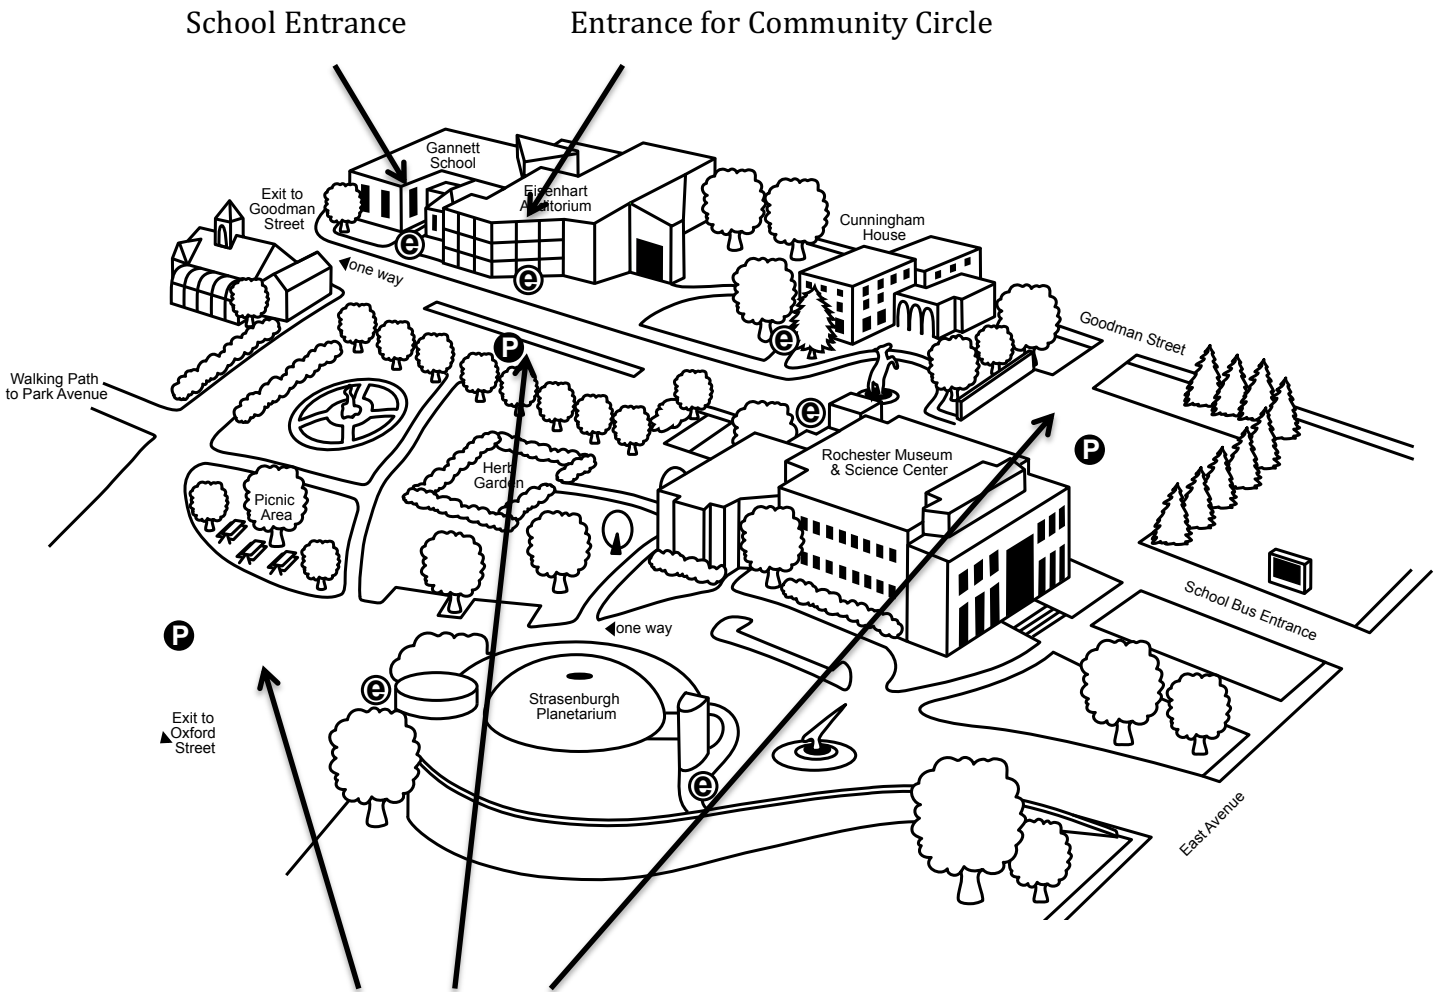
School Entrance

Entrance for Community Circle

Gannett School

Eisenhart Auditorium

Exit to Goodman Street

one way

Cunningham House

Goodman Street

Walking Path to Park Avenue

P

e

Herb Garden

Rochester Museum & Science Center

P

Picnic Area

School Bus Entrance

P

one way

Strasenburgh Planetarium

Exit to Oxford Street

East Avenue